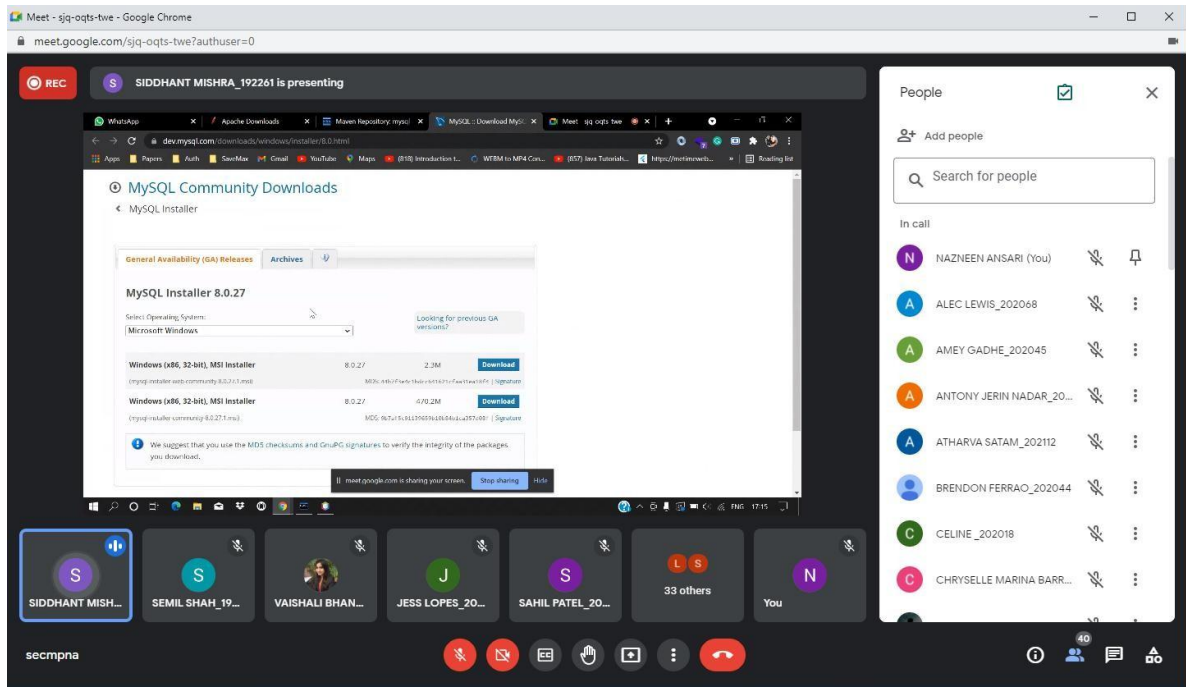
Meet - sjq-oqts-twe - Google Chrome

meet.google.com/sjq-oqts-twe?authuser=0

REC

S SIDDHANT MISHRA_192261 is presenting

WhatsApp | Apache Downloads | Maven Repository: mysql | MySQL :: Download MySQL | Meet sjq oqts twe

dev.mysql.com/downloads/windows/installer/8.0.html

Apps | Papers | Auth | SaveMax | Gmail | YouTube | Maps | (818) Introduction t... | WEBM to MP4 Con... | (857) Java Tutorials... | https://metimweb... | Reading list

MySQL Community Downloads

< MySQL Installer

General Availability (GA) Releases | Archives

MySQL Installer 8.0.27

Select Operating System:

Microsoft Windows

Looking for previous GA versions?

| | | | |
|---|---|---|---|
| Windows (x86, 32-bit), MSI Installer | 8.0.27 | 2.3M | Download |
| (mysql-installer-web-community-8.0.27.1.msi) | | MD5: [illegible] | Signature |
| Windows (x86, 32-bit), MSI Installer | 8.0.27 | 470.2M | Download |
| (mysql-installer-community-8.0.27.1.msi) | | MD5: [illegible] | Signature |

We suggest that you use the MD5 checksums and GnuPG signatures to verify the integrity of the packages you download.

meet.google.com is sharing your screen. Stop sharing Hide

ENG 17:15

People

Add people

Search for people

In call

NAZNEEN ANSARI (You)

ALEC LEWIS_202068

AMEY GADHE_202045

ANTONY JERIN NADAR_20...

ATHARVA SATAM_202112

BRENDON FERRAO_202044

CELINE _202018

CHRYSELLE MARINA BARR...

SIDDHANT MISH...

SEMIL SHAH_19...

VAISHALI BHAN...

JESS LOPES_20...

SAHIL PATEL_20...

33 others

You

secmpna

40